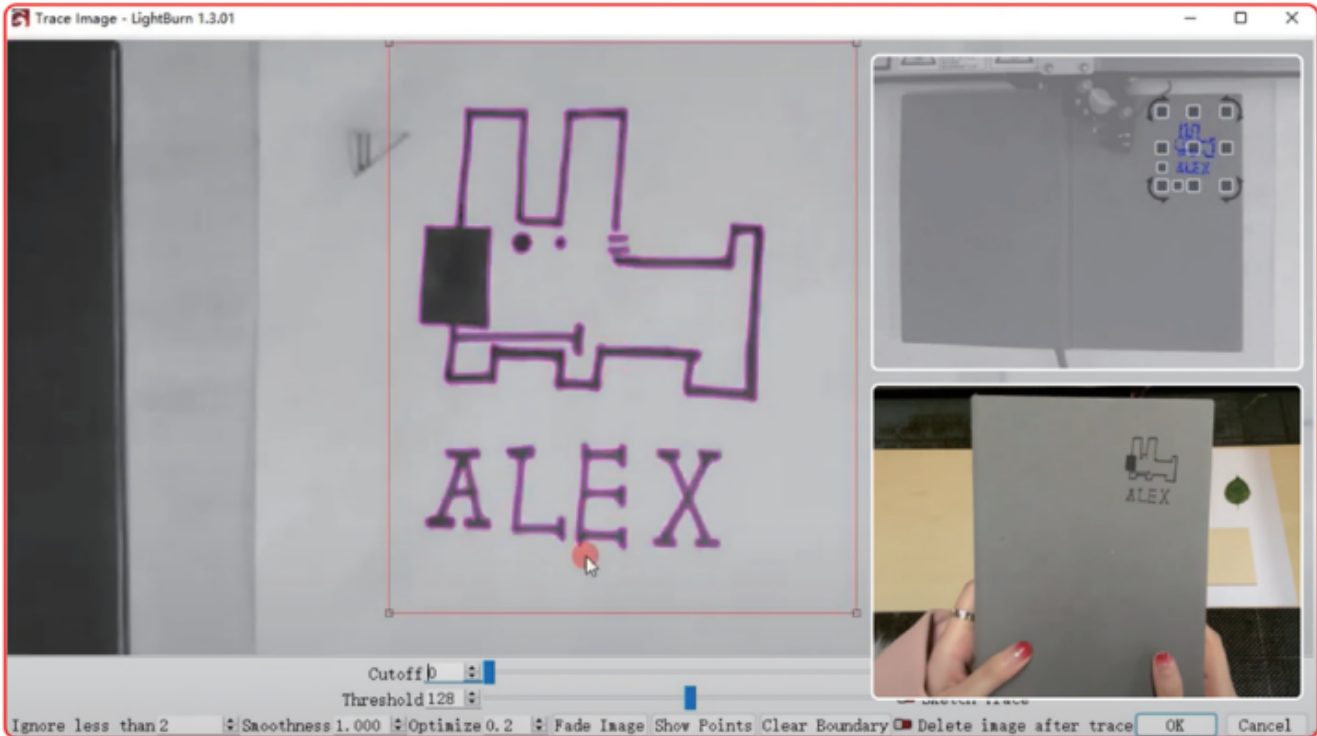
Trace Image - LightBurn 1.3.01

ALEX

ALEX

ALEX

Cutoff 0

Threshold 128

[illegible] Trace

Ignore less than 2

Smoothness 1.000

Optimize 0.2

Fade Image

Show Points

Clear Boundary

Delete image after trace

OK

Cancel